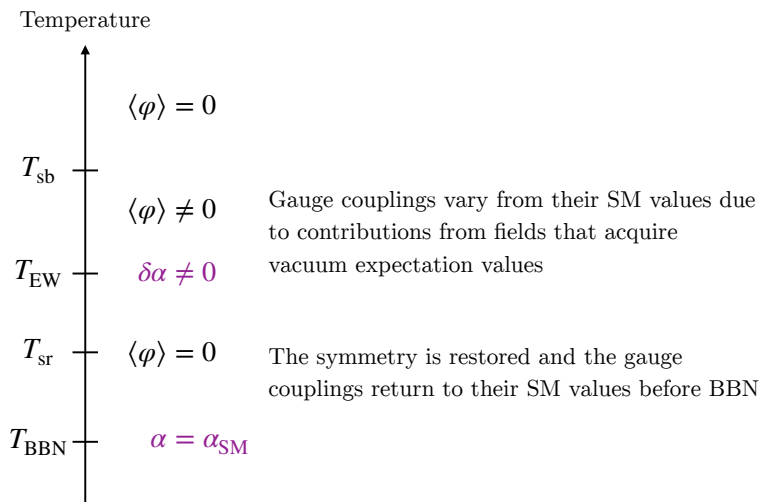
Temperature

$\langle\varphi\rangle = 0$

$T_{\text{sb}}$

$\langle\varphi\rangle \neq 0$

Gauge couplings vary from their SM values due to contributions from fields that acquire vacuum expectation values

$T_{\text{EW}}$

$\delta\alpha \neq 0$

$T_{\text{sr}}$

$\langle\varphi\rangle = 0$

The symmetry is restored and the gauge couplings return to their SM values before BBN

$T_{\text{BBN}}$

$\alpha = \alpha_{\text{SM}}$